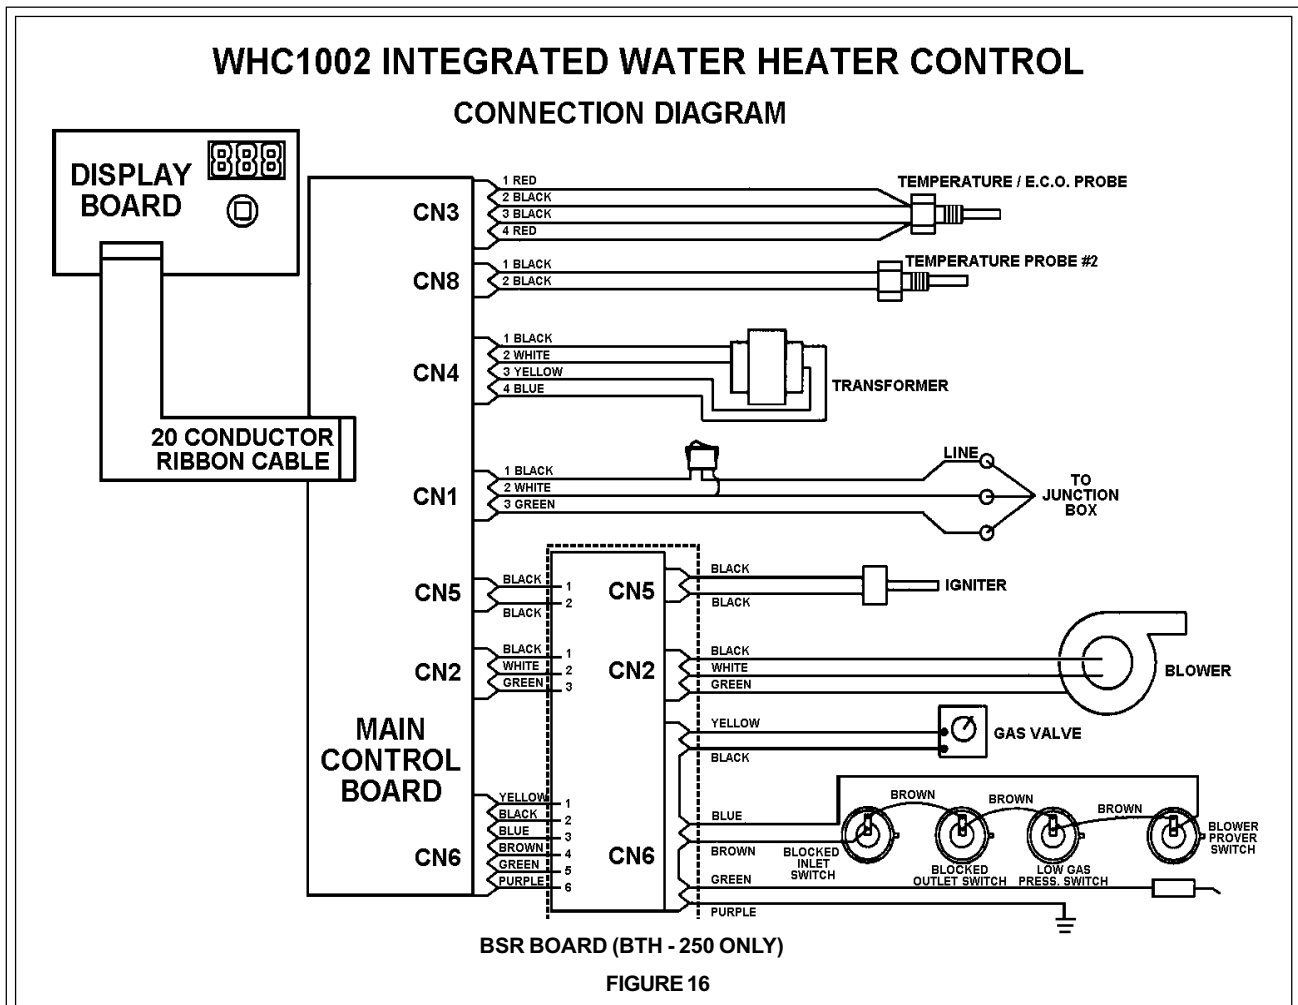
WHC1002 INTEGRATED WATER HEATER CONTROL

CONNECTION DIAGRAM

DISPLAY BOARD

888

20 CONDUCTOR RIBBON CABLE

MAIN CONTROL BOARD

CN3
1 RED
2 BLACK
3 BLACK
4 RED
TEMPERATURE / E.C.O. PROBE

CN8
1 BLACK
2 BLACK
TEMPERATURE PROBE #2

CN4
1 BLACK
2 WHITE
3 YELLOW
4 BLUE
TRANSFORMER

CN1
1 BLACK
2 WHITE
3 GREEN
LINE
TO JUNCTION BOX

CN5
BLACK 1
BLACK 2
CN5
BLACK
BLACK
IGNITER

CN2
BLACK 1
WHITE 2
GREEN 3
CN2
BLACK
WHITE
GREEN
BLOWER

YELLOW
BLACK
GAS VALVE

CN6
YELLOW 1
BLACK 2
BLUE 3
BROWN 4
GREEN 5
PURPLE 6
CN6
BLUE
BROWN
GREEN
PURPLE
BROWN
BROWN
BROWN
BLOCKED INLET SWITCH
BLOCKED OUTLET SWITCH
LOW GAS PRESS. SWITCH
BLOWER PROVER SWITCH

BSR BOARD (BTH - 250 ONLY)

FIGURE 16